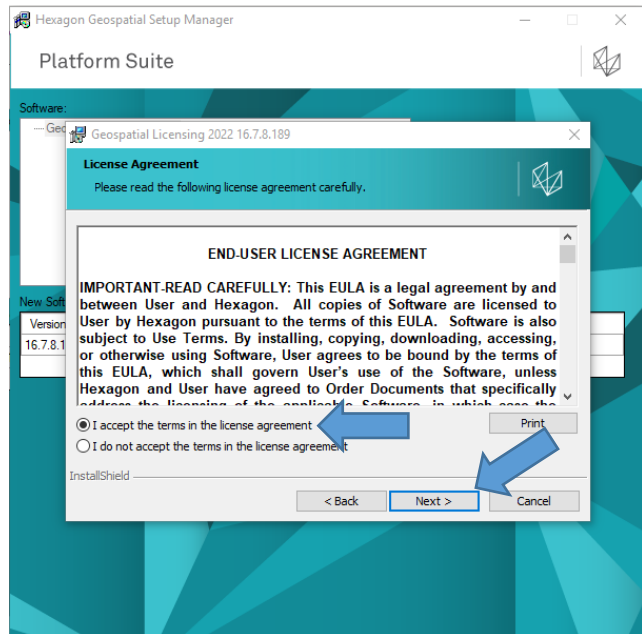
Hexagon Geospatial Setup Manager

Platform Suite

Software:

Geo

New Soft

Version

16.7.8.1

Geospatial Licensing 2022 16.7.8.189

License Agreement

Please read the following license agreement carefully.

END-USER LICENSE AGREEMENT

IMPORTANT-READ CAREFULLY: This EULA is a legal agreement by and between User and Hexagon. All copies of Software are licensed to User by Hexagon pursuant to the terms of this EULA. Software is also subject to Use Terms. By installing, copying, downloading, accessing, or otherwise using Software, User agrees to be bound by the terms of this EULA, which shall govern User's use of the Software, unless Hexagon and User have agreed to Order Documents that specifically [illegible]

I accept the terms in the license agreement

I do not accept the terms in the license agreement

Print

InstallShield

< Back

Next >

Cancel